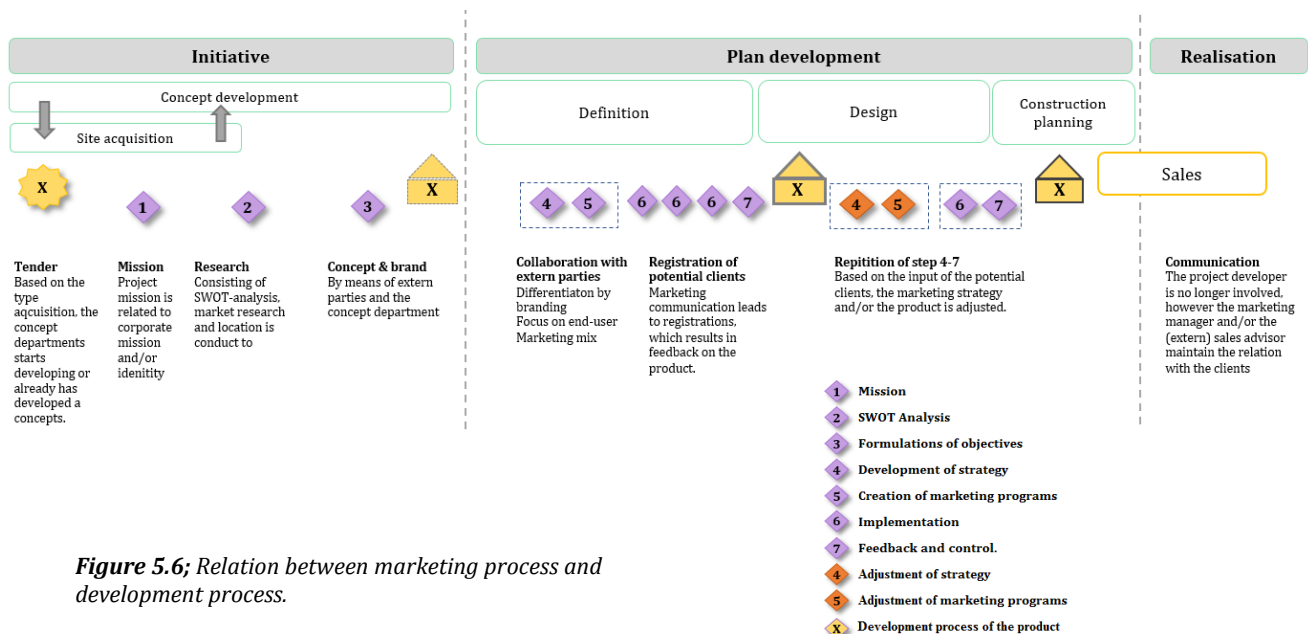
Initiative

Plan development

Realisation

Concept development

Site acquisition

Definition

Design

Construction planning

Sales

X

1

2

3

X

4 5

6 6 6 7

X

4 5

6 7

X

Tender
Based on the type aqcuisition, the concept departments starts developing or already has developed a concepts.

Mission
Project mission is related to corporate mission and/or idenitity

Research
Consisting of SWOT-analysis, market research and location is conduct to

Concept & brand
By means of extern parties and the concept department

Collaboration with extern parties
Differentiaton by branding
Focus on end-user
Marketing mix

Registration of potential clients
Marketing communication leads to registrations, which results in feedback on the product.

Repitition of step 4-7
Based on the input of the potential clients, the marketing strategy and/or the product is adjusted.

Communication
The project developer is no longer involved, however the marketing manager and/or the (extern) sales advisor maintain the relation with the clients

1 Mission
2 SWOT Analysis
3 Formulations of objectives
4 Development of strategy
5 Creation of marketing programs
6 Implementation
7 Feedback and control.
4 Adjustment of strategy
5 Adjustment of marketing programs
X Development process of the product

Figure 5.6; Relation between marketing process and development process.